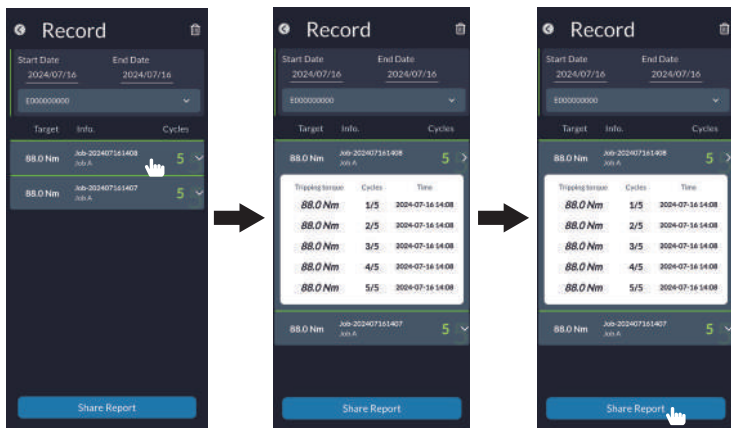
Record

Start Date
2024/07/16

End Date
2024/07/16

E000000000

Target Info. Cycles

88.0 Nm Job-2024071614O8 Job A 5

88.0 Nm Job-2024071614O7 Job A 5

Share Report

Record

Start Date
2024/07/16

End Date
2024/07/16

E000000000

Target Info. Cycles

88.0 Nm Job-2024071614O8 Job A 5

| Tripping torque | Cycles | Time |
|---|---|---|
| 88.0 Nm | 1/5 | 2024-07-16 14:08 |
| 88.0 Nm | 2/5 | 2024-07-16 14:08 |
| 88.0 Nm | 3/5 | 2024-07-16 14:08 |
| 88.0 Nm | 4/5 | 2024-07-16 14:08 |
| 88.0 Nm | 5/5 | 2024-07-16 14:08 |

88.0 Nm Job-2024071614O7 Job A 5

Share Report

Record

Start Date
2024/07/16

End Date
2024/07/16

E000000000

Target Info. Cycles

88.0 Nm Job-2024071614O8 Job A 5

| Tripping torque | Cycles | Time |
|---|---|---|
| 88.0 Nm | 1/5 | 2024-07-16 14:08 |
| 88.0 Nm | 2/5 | 2024-07-16 14:08 |
| 88.0 Nm | 3/5 | 2024-07-16 14:08 |
| 88.0 Nm | 4/5 | 2024-07-16 14:08 |
| 88.0 Nm | 5/5 | 2024-07-16 14:08 |

88.0 Nm Job-2024071614O7 Job A 5

Share Report